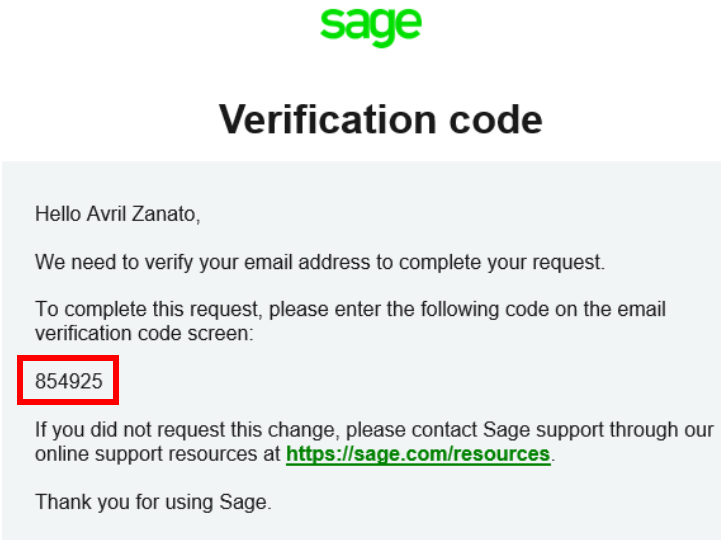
sage

Verification code

Hello Avril Zanato,

We need to verify your email address to complete your request.

To complete this request, please enter the following code on the email verification code screen:

854925

If you did not request this change, please contact Sage support through our online support resources at https://sage.com/resources.

Thank you for using Sage.